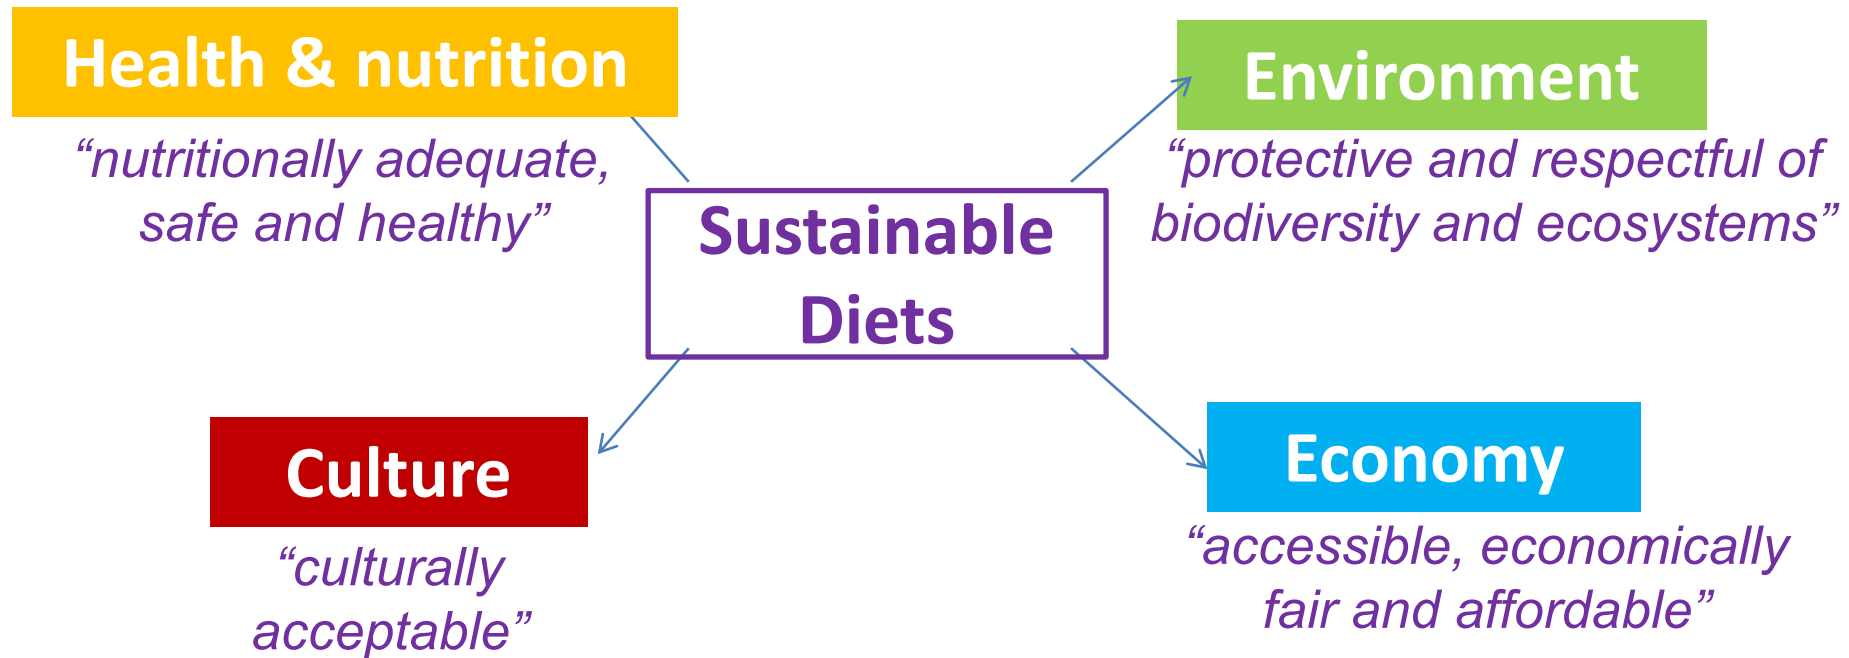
Health & nutrition

"nutritionally adequate, safe and healthy"

Environment

"protective and respectful of biodiversity and ecosystems"

Sustainable Diets

Culture

"culturally acceptable"

Economy

"accessible, economically fair and affordable"